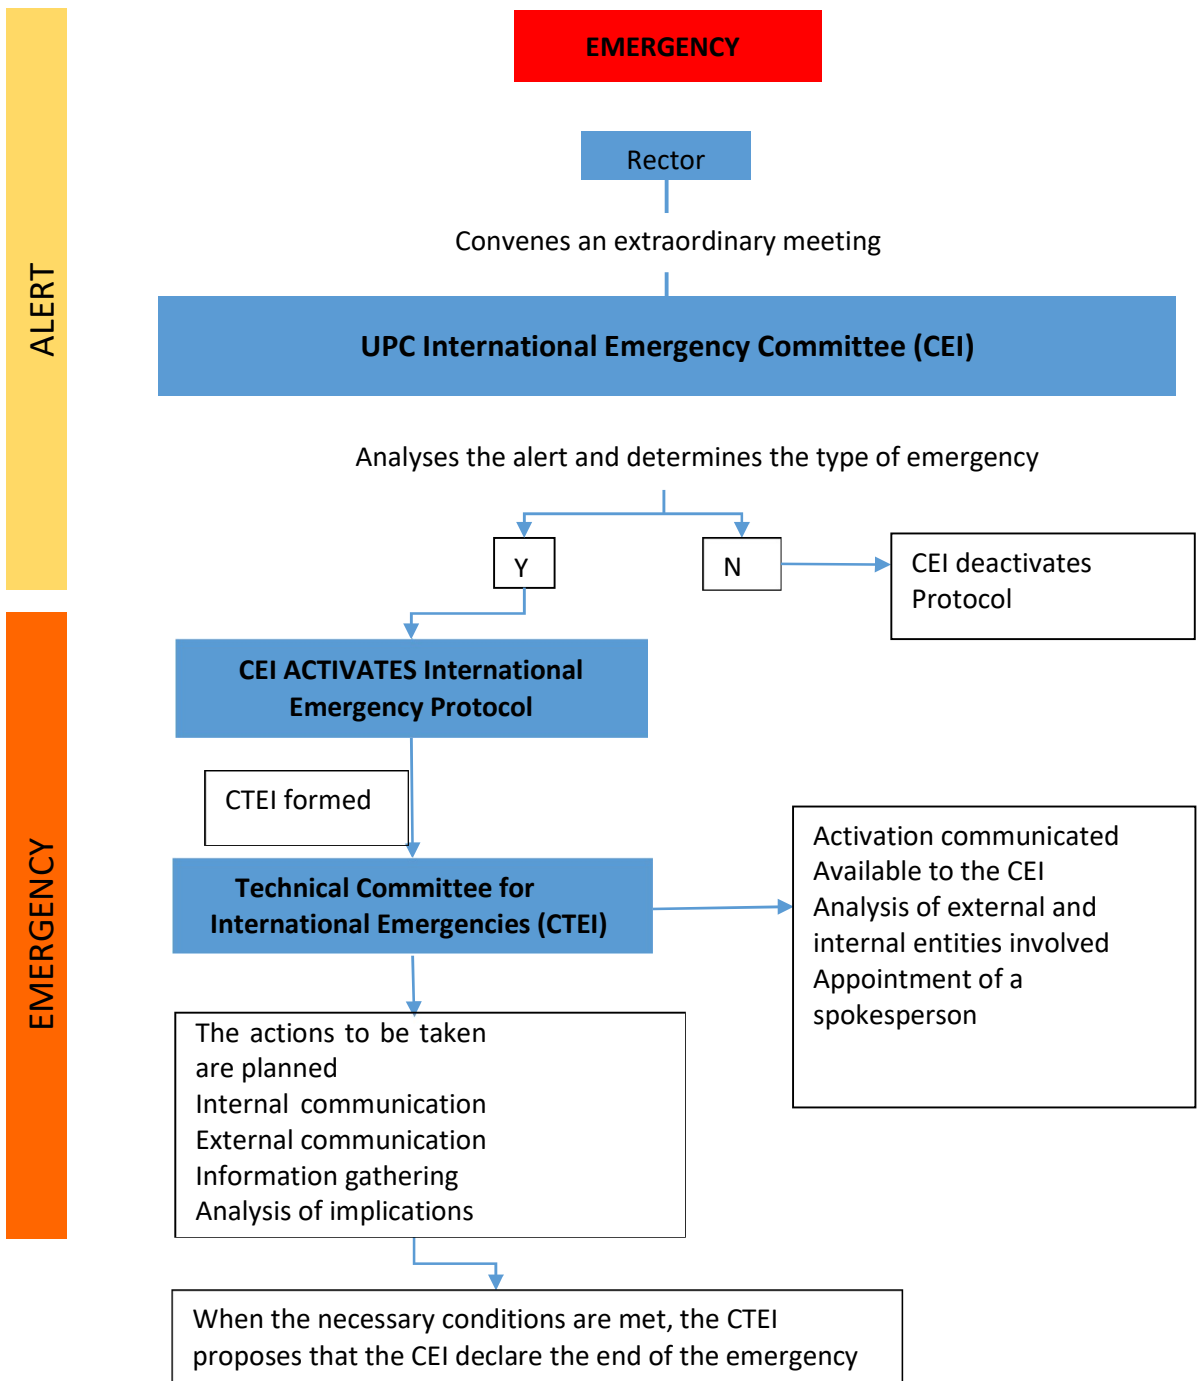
ALERT

EMERGENCY

Rector

Convenes an extraordinary meeting

UPC International Emergency Committee (CEI)

Analyses the alert and determines the type of emergency

Y

N

CEI deactivates Protocol

EMERGENCY

CEI ACTIVATES International Emergency Protocol

CTEI formed

Technical Committee for International Emergencies (CTEI)

Activation communicated
Available to the CEI
Analysis of external and internal entities involved
Appointment of a spokesperson

The actions to be taken are planned
Internal communication
External communication
Information gathering
Analysis of implications

When the necessary conditions are met, the CTEI proposes that the CEI declare the end of the emergency